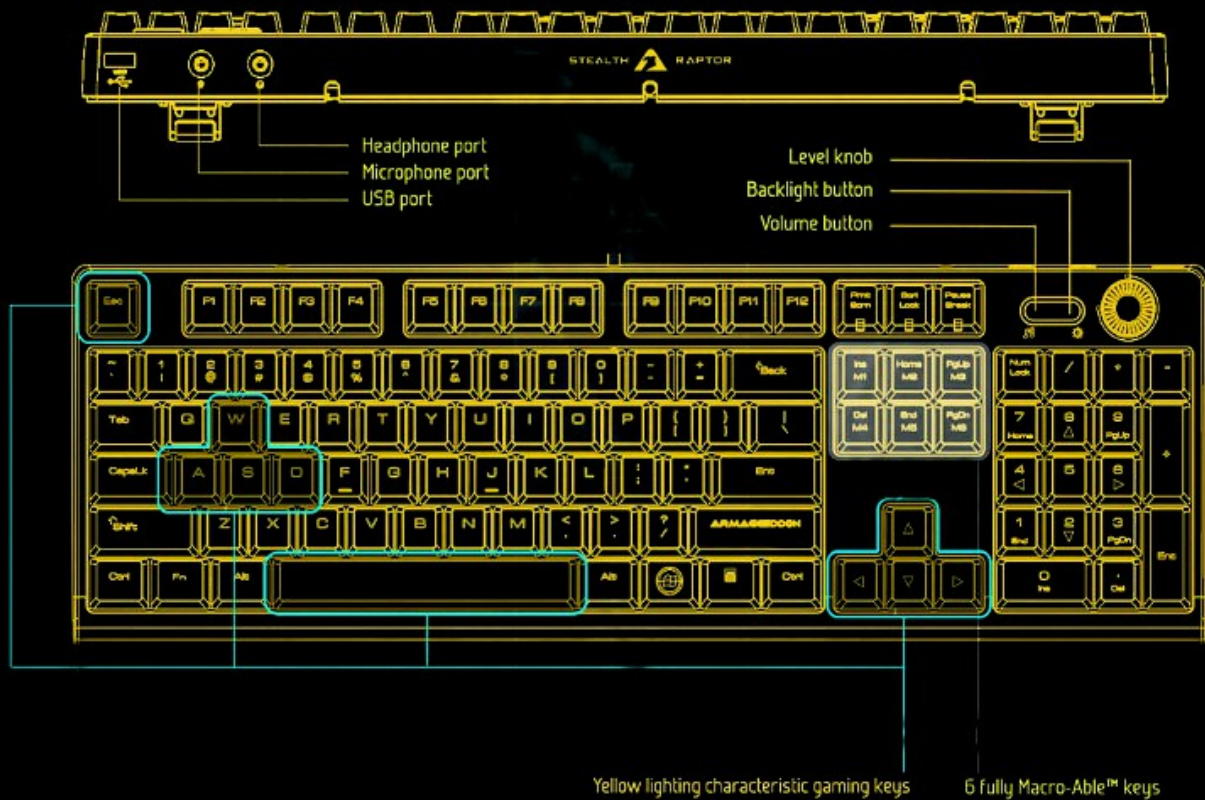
STEALTH RAPTOR

Headphone port
Microphone port
USB port

Level knob
Backlight button
Volume button

Esc F1 F2 F3 F4 F5 F6 F7 F8 F9 F10 F11 F12 Prnt Scrn Scrl Lock Pause Break

~ ` ! 1 @ 2 # 3 $ 4 % 5 ^ 6 & 7 * 8 ( 9 ) 0 _ - + = Back Ins M1 Home M2 PgUp M3 Num Lock / * -

Tab Q W E R T Y U I O P { [ } ] | \ Del M4 End M5 PgDn M6 7 Home 8 9 PgUp +

CapsLk A S D F G H J K L : ; " ' Ent 4 5 6

Shift Z X C V B N M < , > . ? / ARMAGEDDON 1 End 2 3 PgDn Ent

Ctrl Fn Alt Alt Ctrl 0 Ins . Del

Yellow lighting characteristic gaming keys
6 fully Macro-Able™ keys